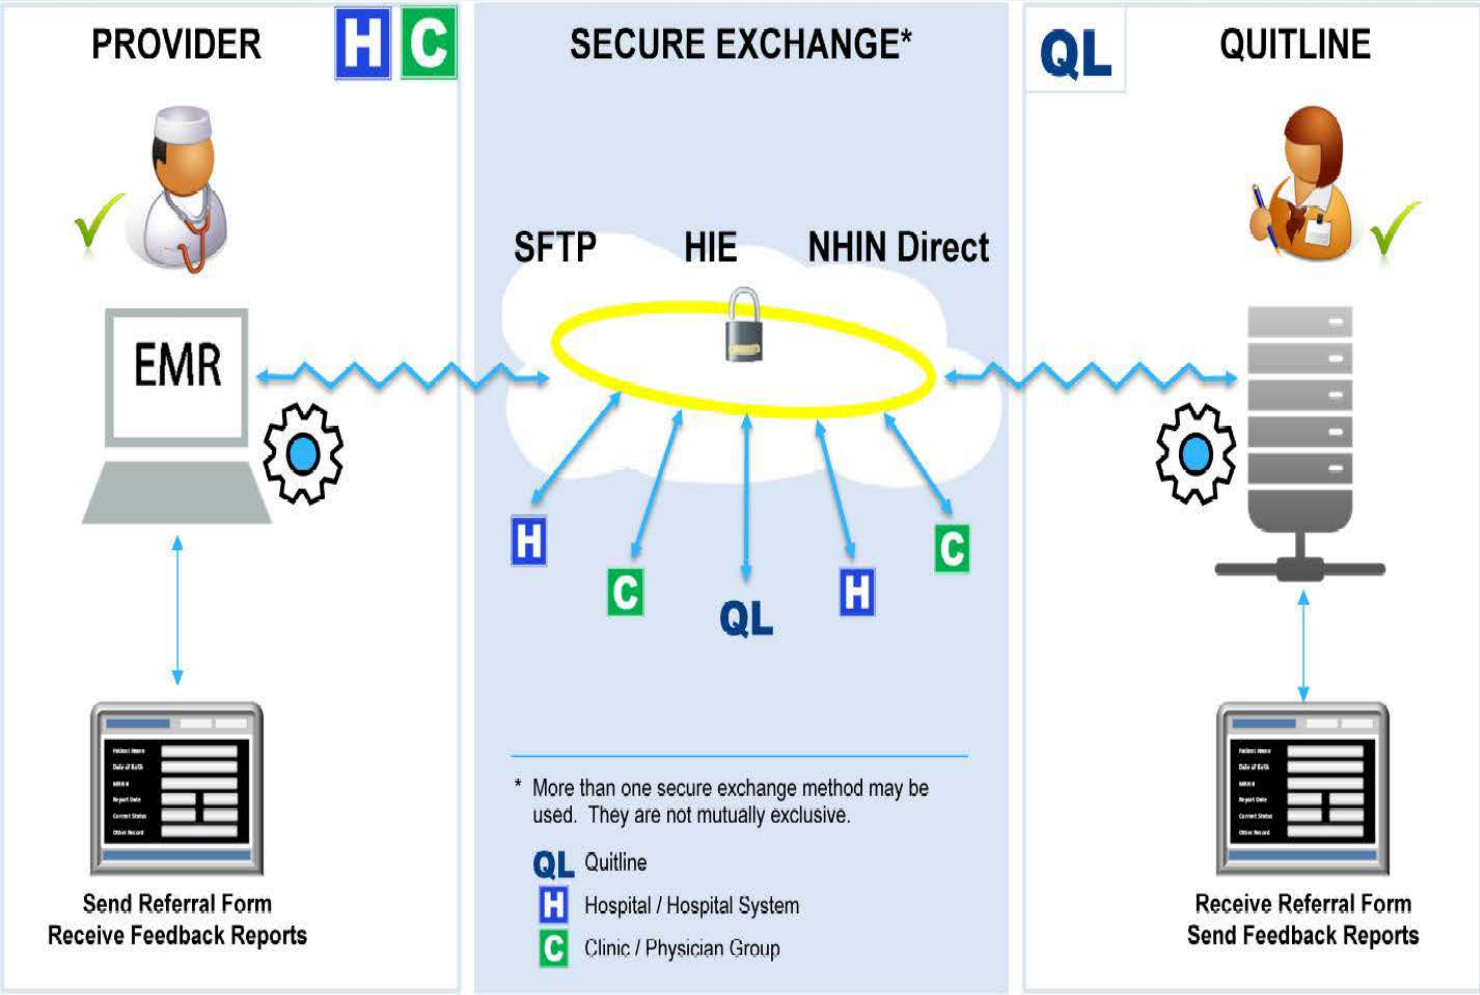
PROVIDER H C

SECURE EXCHANGE*

QL QUITLINE

SFTP HIE NHIN Direct

EMR

H C QL H C

Send Referral Form
Receive Feedback Reports

* More than one secure exchange method may be used. They are not mutually exclusive.

QL Quitline
H Hospital / Hospital System
C Clinic / Physician Group

Receive Referral Form
Send Feedback Reports